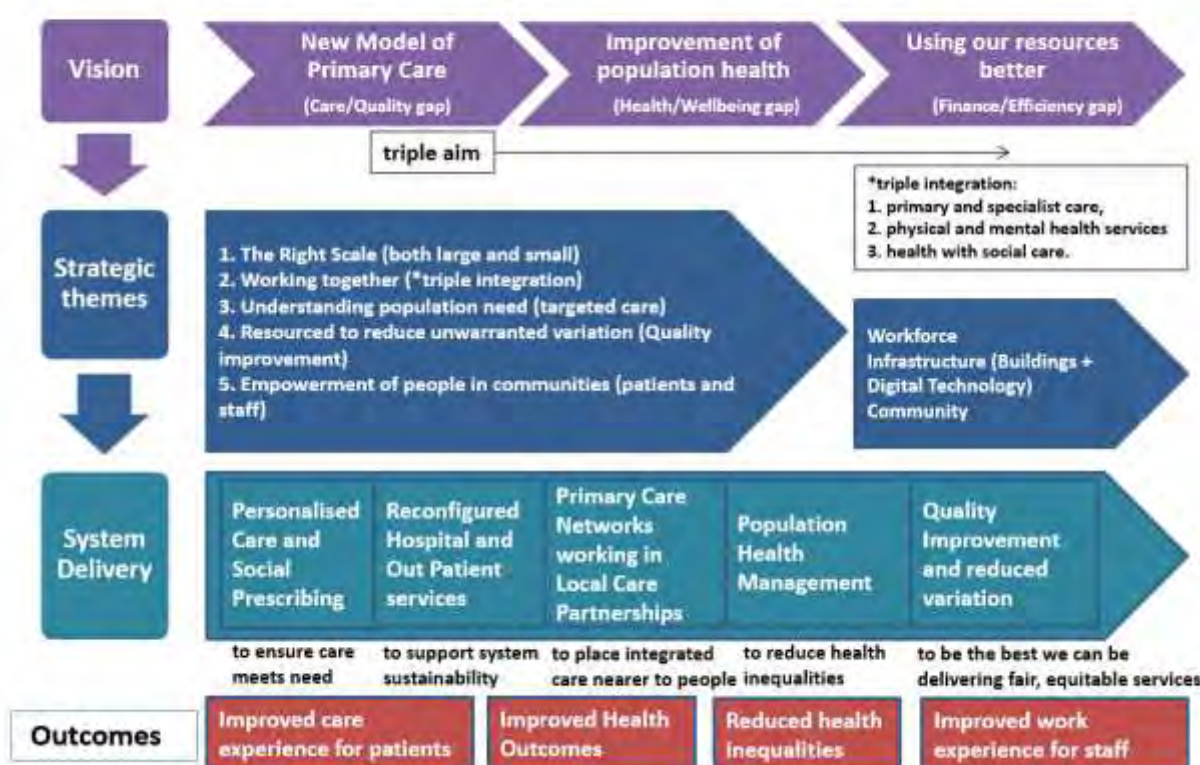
Vision

New Model of Primary Care
(Care/Quality gap)

Improvement of population health
(Health/Wellbeing gap)

Using our resources better
(Finance/Efficiency gap)

triple aim

*triple integration:
1. primary and specialist care,
2. physical and mental health services
3. health with social care.

Strategic themes

1. The Right Scale (both large and small)
2. Working together (*triple integration)
3. Understanding population need (targeted care)
4. Resourced to reduce unwarranted variation (Quality improvement)
5. Empowerment of people in communities (patients and staff)

Workforce
Infrastructure (Buildings + Digital Technology)
Community

System Delivery

Personalised Care and Social Prescribing

Reconfigured Hospital and Out Patient services

Primary Care Networks working in Local Care Partnerships

Population Health Management

Quality Improvement and reduced variation

to ensure care meets need

to support system sustainability

to place integrated care nearer to people

to reduce health inequalities

to be the best we can be delivering fair, equitable services

Outcomes

Improved care experience for patients

Improved Health Outcomes

Reduced health inequalities

Improved work experience for staff